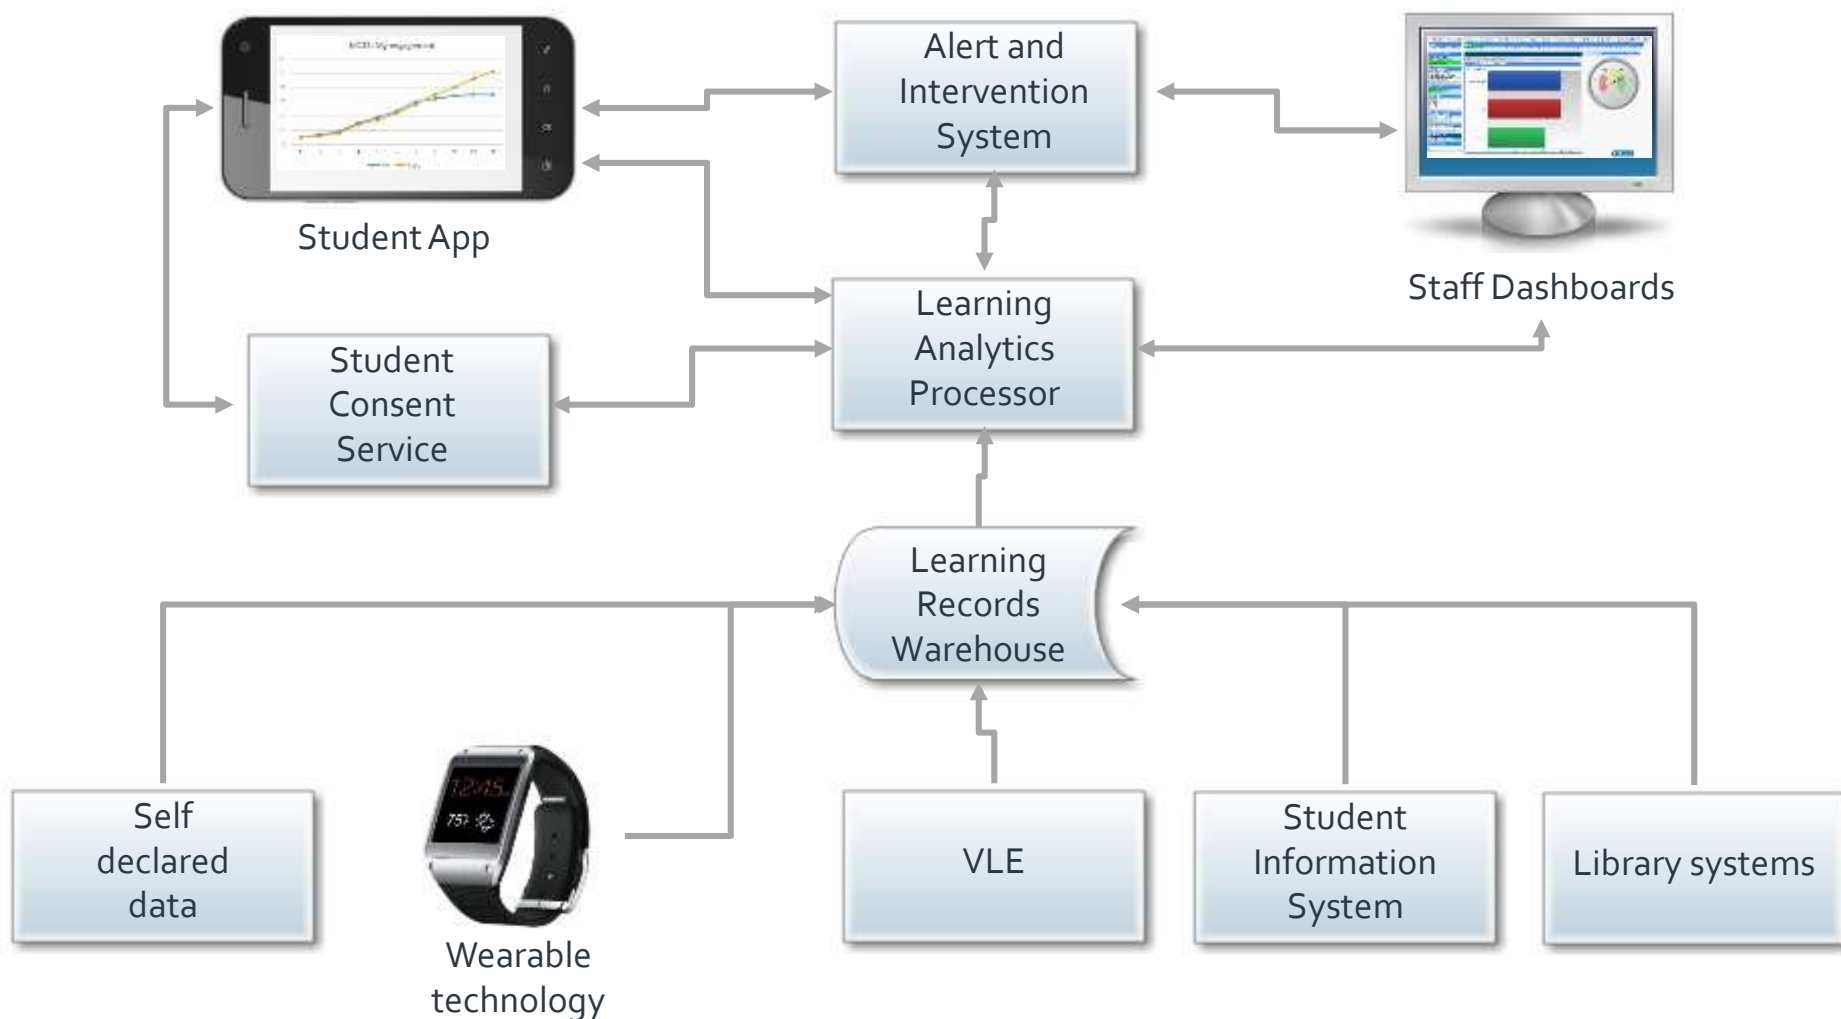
Student App

Alert and Intervention System

Staff Dashboards

Learning Analytics Processor

Student Consent Service

Learning Records Warehouse

Self declared data

12:45

Wearable technology

VLE

Student Information System

Library systems